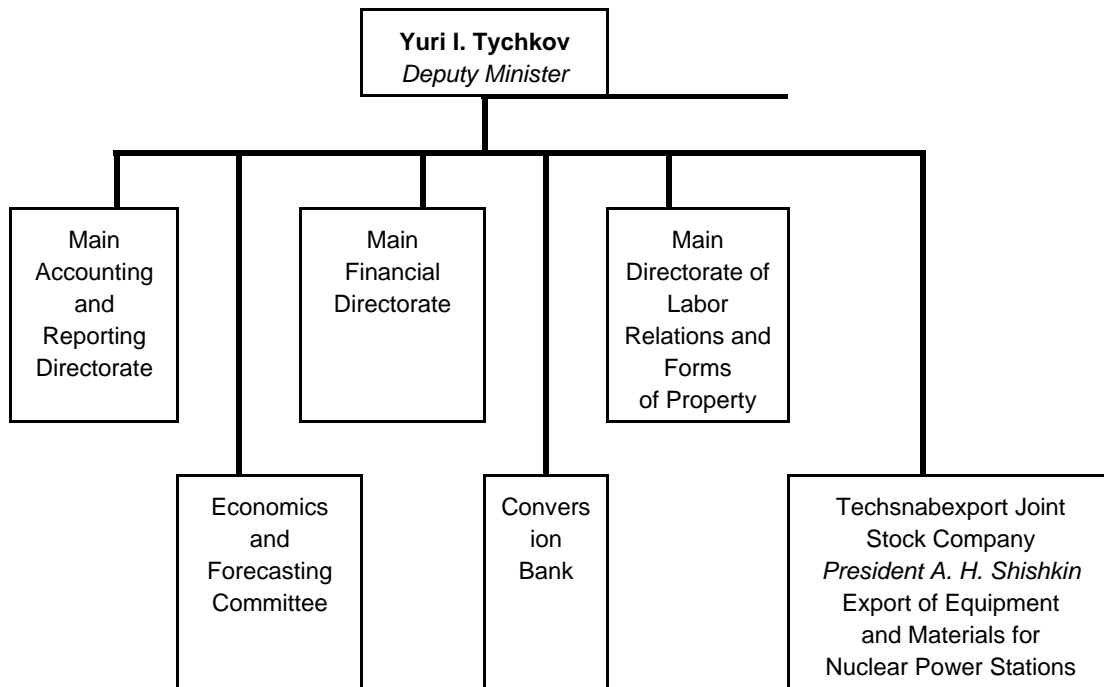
**Yuri I. Tychkov**
*Deputy Minister*

Main Accounting and Reporting Directorate

Main Financial Directorate

Main Directorate of Labor Relations and Forms of Property

Economics and Forecasting Committee

Convers ion Bank

Techsnabexport Joint Stock Company
*President A. H. Shishkin*
Export of Equipment and Materials for Nuclear Power Stations